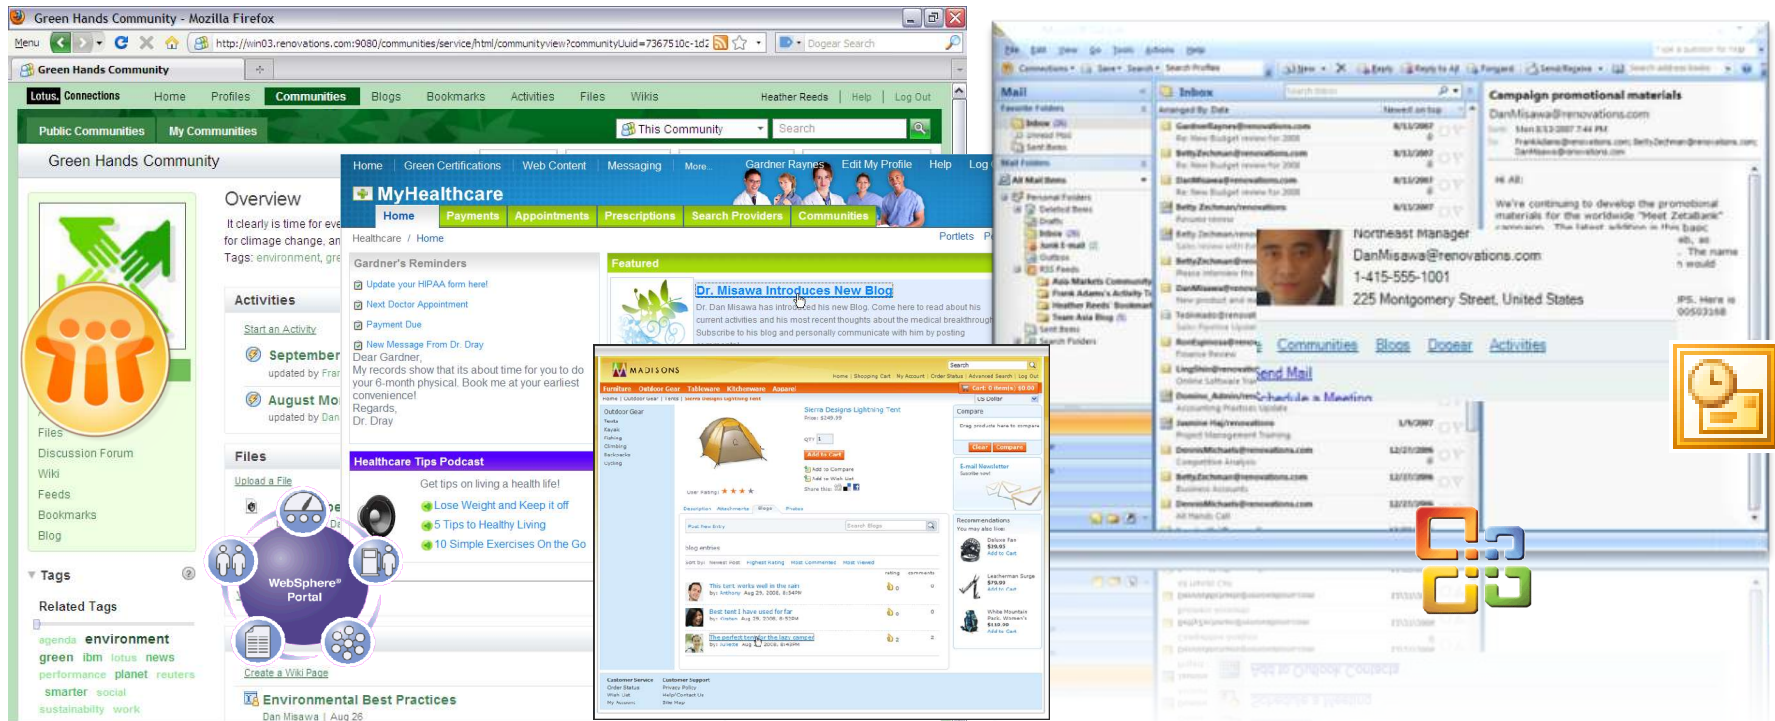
Green Hands Community - Mozilla Firefox

Menu

http://win03.renovations.com:9080/communities/service/html/communityview?communityUuid=7367510c-1d2

Dogear Search

Green Hands Community

Lotus. Connections

Home Profiles Communities Blogs Bookmarks Activities Files Wikis

Heather Reeds | Help | Log Out

Public Communities My Communities

This Community Search

Green Hands Community

Overview

It clearly is time for eve

for climage change, an

Tags: environment, gre

Activities

Start an Activity

September

updated by Fran

August Mo

updated by Dan

Files

Upload a File

Files

Discussion Forum

Wiki

Feeds

Bookmarks

Blog

Tags

Related Tags

agenda environment

green ibm lotus news

performance planet reuters

smarter social

sustainability work

Create a Wiki Page

Environmental Best Practices

Dan Misawa | Aug 26

WebSphere® Portal

Home Green Certifications Web Content Messaging More.. Gardner Raynes Edit My Profile Help Log

MyHealthcare

Home Payments Appointments Prescriptions Search Providers Communities

Healthcare / Home

Portlets

Gardner's Reminders

Update your HIPAA form here!

Next Doctor Appointment

Payment Due

New Message From Dr. Dray

Dear Gardner,

My records show that its about time for you to do your 6-month physical. Book me at your earliest convenience!

Regards,

Dr. Dray

Featured

Dr. Misawa Introduces New Blog

Dr. Dan Misawa has introduced his new Blog. Come here to read about his current activities and his most recent thoughts about the medical breakthrough. Subscribe to his blog and personally communicate with him by posting

Healthcare Tips Podcast

Get tips on living a health life!

Lose Weight and Keep it off

5 Tips to Healthy Living

10 Simple Exercises On the Go

MADISONS

Sierra Designs Lightning Tent

Add to Cart

Compare

E-mail Newsletter

Recommendations

Customer Service

Customer Support

Mail

Inbox

Campaign promotional materials

DanMisawa@renovations.com

Northeast Manager

DanMisawa@renovations.com

1-415-555-1001

225 Montgomery Street, United States

Communities Blogs Dogear Activities

Send Mail

Schedule a Meeting